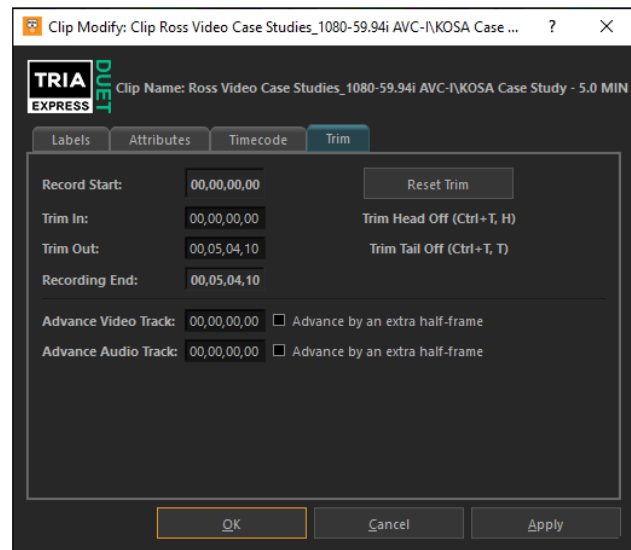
Clip Modify: Clip Ross Video Case Studies_1080-59.94i AVC-I\KOSA Case ... ? ×

TRIA EXPRESS DUET

Clip Name: Ross Video Case Studies_1080-59.94i AVC-I\KOSA Case Study - 5.0 MIN

Labels | Attributes | Timecode | Trim

Record Start: 00,00,00,00

Reset Trim

Trim In: 00,00,00,00

Trim Head Off (Ctrl+T, H)

Trim Out: 00,05,04,10

Trim Tail Off (Ctrl+T, T)

Recording End: 00,05,04,10

Advance Video Track: 00,00,00,00 Advance by an extra half-frame

Advance Audio Track: 00,00,00,00 Advance by an extra half-frame

OK | Cancel | Apply